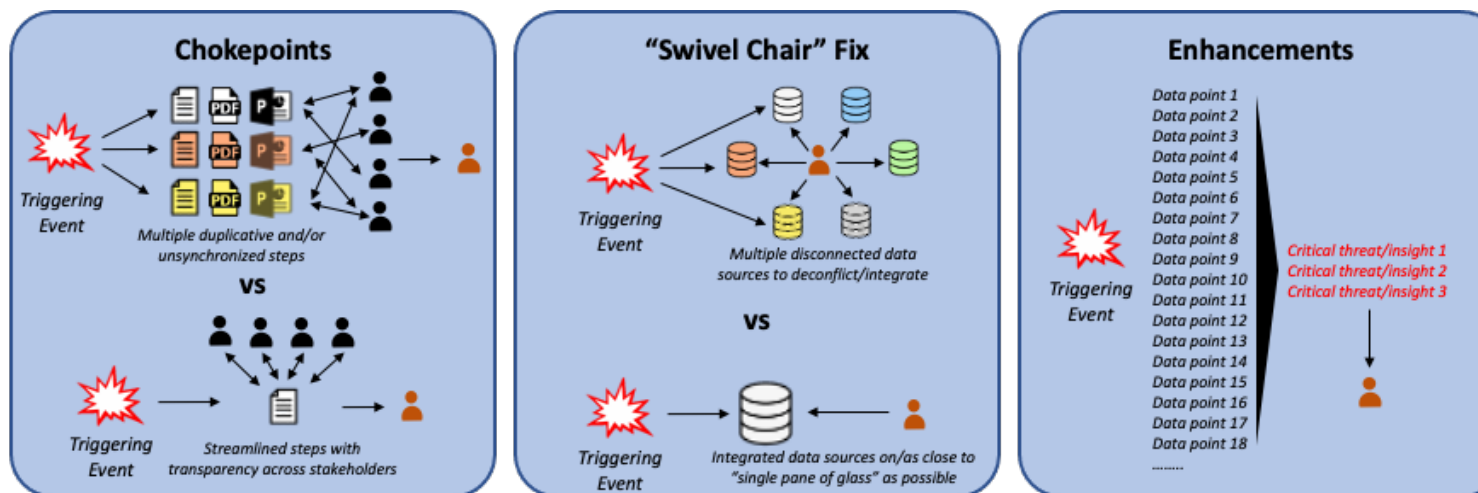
Chokepoints

PDF PDF PDF

Triggering Event

Multiple duplicative and/or unsynchronized steps

VS

Triggering Event

Streamlined steps with transparency across stakeholders

"Swivel Chair" Fix

Triggering Event

Multiple disconnected data sources to deconflict/integrate

VS

Triggering Event

Integrated data sources on/as close to "single pane of glass" as possible

Enhancements

Triggering Event

Data point 1
Data point 2
Data point 3
Data point 4
Data point 5
Data point 6
Data point 7
Data point 8
Data point 9
Data point 10
Data point 11
Data point 12
Data point 13
Data point 14
Data point 15
Data point 16
Data point 17
Data point 18
........

Critical threat/insight 1
Critical threat/insight 2
Critical threat/insight 3